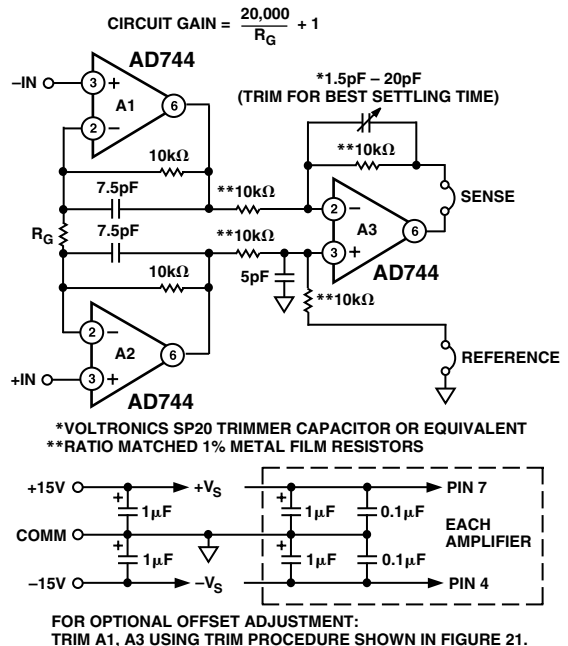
CIRCUIT GAIN = $\frac{20,000}{R_G} + 1$

AD744

–IN

3 +

A1

2 –

6

*1.5pF – 20pF
(TRIM FOR BEST SETTLING TIME)

10kΩ

**10kΩ

7.5pF

**10kΩ

2 –

SENSE

$R_G$

A3

6

7.5pF

**10kΩ

3 +

AD744

5pF

10kΩ

**10kΩ

2 –

A2

6

REFERENCE

+IN

3 +

AD744

*VOLTRONICS SP20 TRIMMER CAPACITOR OR EQUIVALENT
**RATIO MATCHED 1% METAL FILM RESISTORS

+15V

+$V_S$

PIN 7

1µF

1µF

0.1µF

COMM

EACH AMPLIFIER

1µF

1µF

0.1µF

–15V

–$V_S$

PIN 4

FOR OPTIONAL OFFSET ADJUSTMENT:
TRIM A1, A3 USING TRIM PROCEDURE SHOWN IN FIGURE 21.